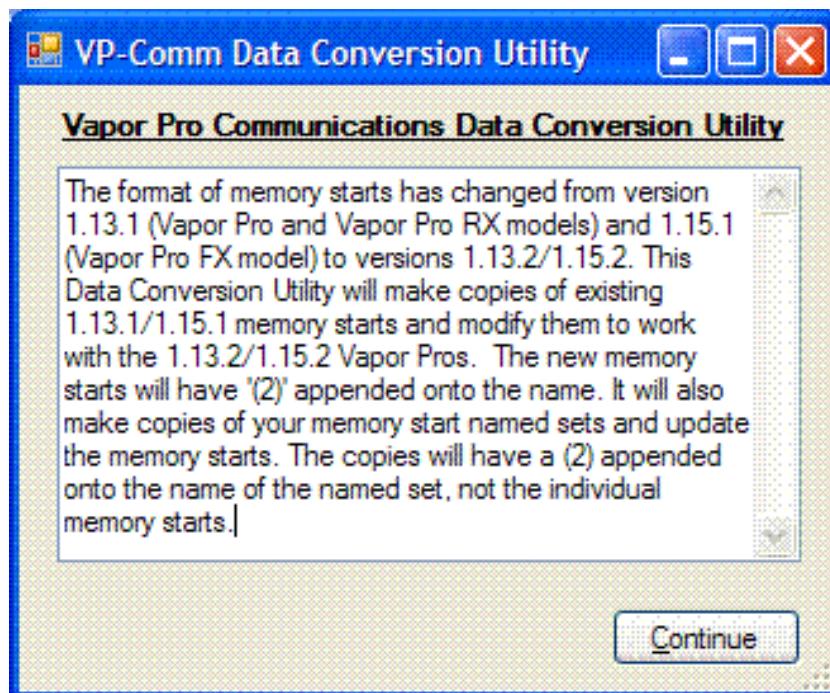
VP-Comm Data Conversion Utility

Vapor Pro Communications Data Conversion Utility

The format of memory starts has changed from version 1.13.1 (Vapor Pro and Vapor Pro RX models) and 1.15.1 (Vapor Pro FX model) to versions 1.13.2/1.15.2. This Data Conversion Utility will make copies of existing 1.13.1/1.15.1 memory starts and modify them to work with the 1.13.2/1.15.2 Vapor Pros. The new memory starts will have '(2)' appended onto the name. It will also make copies of your memory start named sets and update the memory starts. The copies will have a (2) appended onto the name of the named set, not the individual memory starts.

Continue